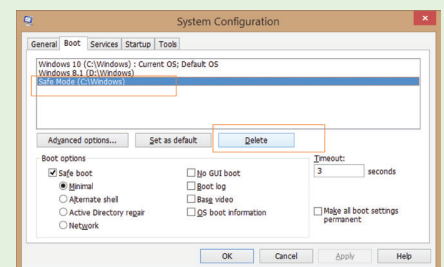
System Configuration

General Boot Services Startup Tools

Windows 10 (C:\Windows) : Current OS; Default OS
Windows 8.1 (D:\Windows)
Safe Mode (C:\Windows)

Advanced options... Set as default Delete

Boot options
Safe boot
Minimal
Alternate shell
Active Directory repair
Network
No GUI boot
Boot log
Base video
OS boot information

Timeout:
3 seconds

Make all boot settings permanent

OK Cancel Apply Help